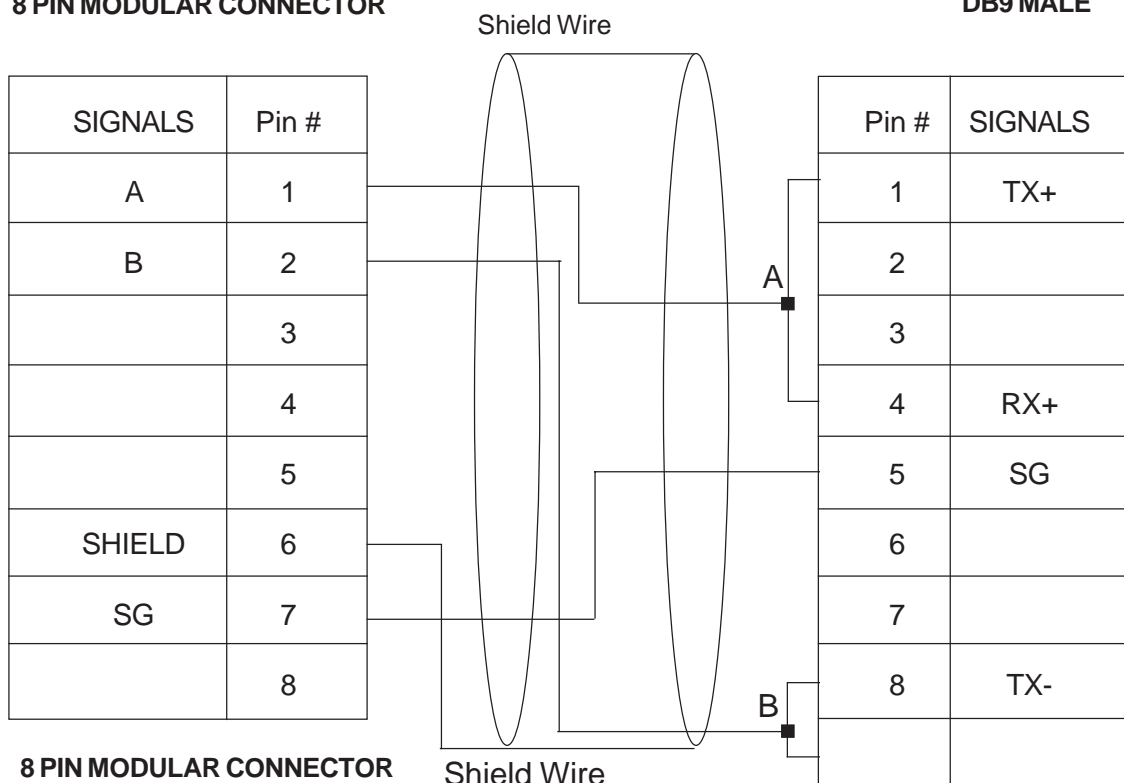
8 PIN MODULAR CONNECTOR

Shield Wire

DB9 MALE

| SIGNALS | Pin # |
|---|---|
| A | 1 |
| B | 2 |
| | 3 |
| | 4 |
| | 5 |
| SHIELD | 6 |
| SG | 7 |
| | 8 |

A

B

| Pin # | SIGNALS |
|---|---|
| 1 | TX+ |
| 2 | |
| 3 | |
| 4 | RX+ |
| 5 | SG |
| 6 | |
| 7 | |
| 8 | TX- |
| | |

8 PIN MODULAR CONNECTOR

Shield Wire